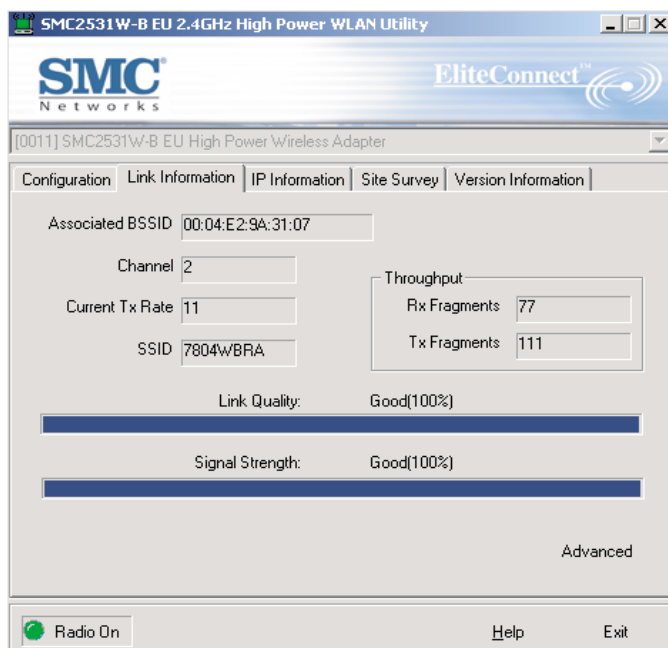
SMC2531W-B EU 2.4GHz High Power WLAN Utility

SMC®
Networks

EliteConnect™

[0011] SMC2531W-B EU High Power Wireless Adapter

Configuration | Link Information | IP Information | Site Survey | Version Information

Associated BSSID 00:04:E2:9A:31:07

Channel 2

Current Tx Rate 11

SSID 7804WBRA

Throughput
Rx Fragments 77
Tx Fragments 111

Link Quality: Good(100%)

Signal Strength: Good(100%)

Advanced

Radio On

Help

Exit